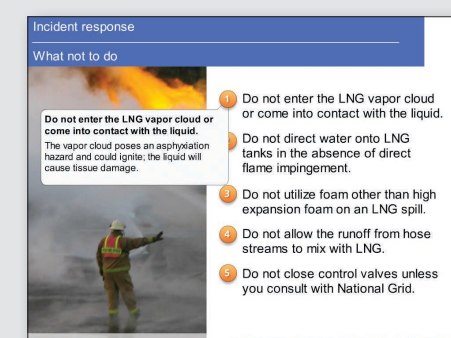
Incident response

What not to do

Do not enter the LNG vapor cloud or come into contact with the liquid.

The vapor cloud poses an asphyxiation hazard and could ignite; the liquid will cause tissue damage.

1 Do not enter the LNG vapor cloud or come into contact with the liquid.

Do not direct water onto LNG tanks in the absence of direct flame impingement.

3 Do not utilize foam other than high expansion foam on an LNG spill.

4 Do not allow the runoff from hose streams to mix with LNG.

5 Do not close control valves unless you consult with National Grid.